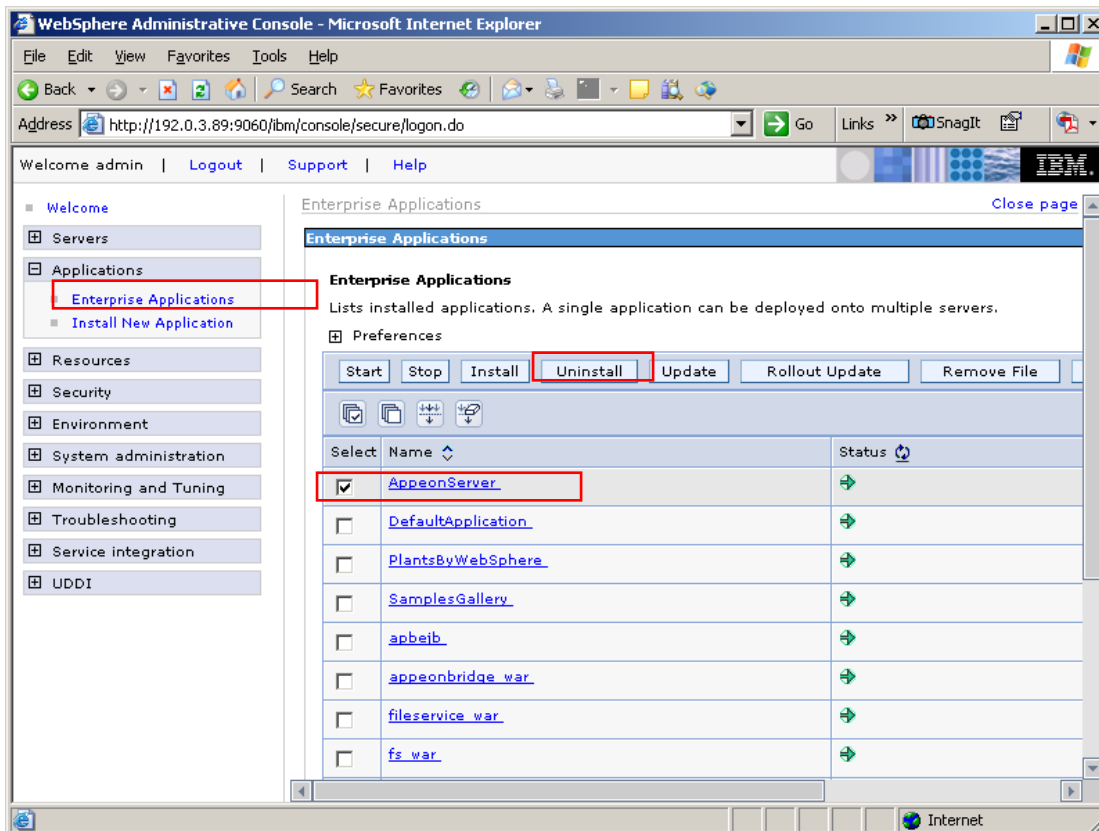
WebSphere Administrative Console - Microsoft Internet Explorer

File Edit View Favorites Tools Help

Back Search Favorites

Address http://192.0.3.89:9060/ibm/console/secure/logon.do Go Links SnagIt

Welcome admin | Logout | Support | Help IBM.

Welcome
Servers
Applications
Enterprise Applications
Install New Application
Resources
Security
Environment
System administration
Monitoring and Tuning
Troubleshooting
Service integration
UDDI

Enterprise Applications Close page

Enterprise Applications

Enterprise Applications

Lists installed applications. A single application can be deployed onto multiple servers.

Preferences

Start Stop Install Uninstall Update Rollout Update Remove File

| Select | Name | Status |
|---|---|---|
| ☑ | AppeonServer | |
| ☐ | DefaultApplication | |
| ☐ | PlantsByWebSphere | |
| ☐ | SamplesGallery | |
| ☐ | apbejb | |
| ☐ | appeonbridge_war | |
| ☐ | fileservice_war | |
| ☐ | fs_war | |

Internet